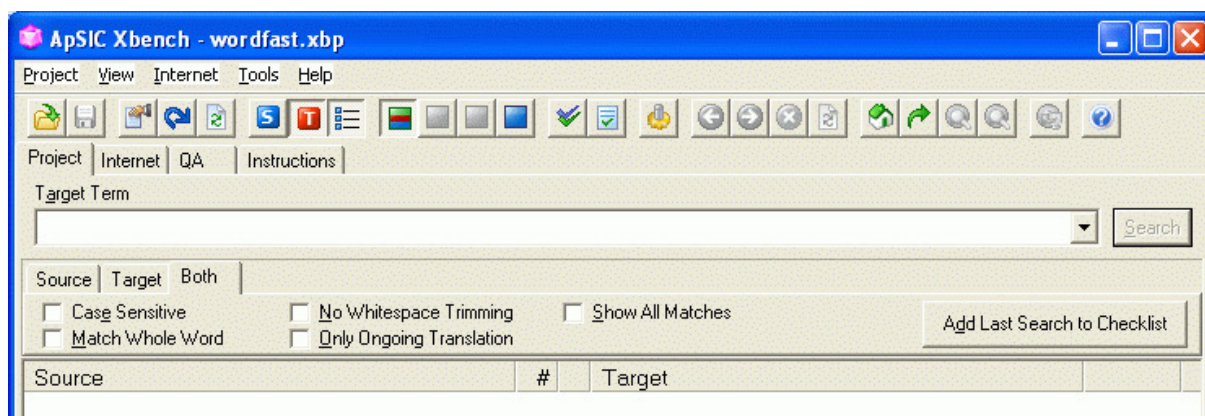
ApSIC Xbench - wordfast.xbp

Project View Internet Tools Help

S T

Project Internet QA Instructions

Target Term

Search

Source Target Both

Case Sensitive
Match Whole Word
No Whitespace Trimming
Only Ongoing Translation
Show All Matches

Add Last Search to Checklist

| Source | # | Target |
|---|---|---|